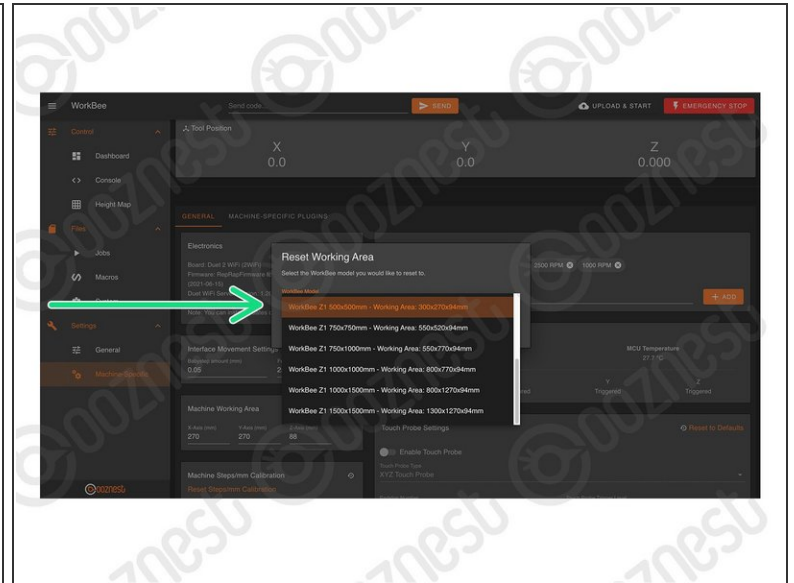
WorkBee

Send code...

SEND

UPLOAD & START

EMERGENCY STOP

Control

Dashboard

Console

Height Map

Files

Jobs

Macros

System

Settings

General

Machine-Specific

Tool Position

X
0.0

Y
0.0

Z
0.000

GENERAL MACHINE-SPECIFIC PLUGINS

Electronics

Board: Duet 2 WiFi (2WiFi)
Firmware: RepRapFirmware
(2021-06-15)
Duet WiFi Server
Note: You can

2500 RPM 1000 RPM

+ ADD

Interface Movement Settings

0.05

MCU Temperature
27.7°C

Triggered Triggered

Machine Working Area

270 270 88

Touch Probe Settings

Reset to Defaults

Enable Touch Probe

XYZ Touch Probe

Machine Steps/mm Calibration

Reset Steps/mm Calibration

Reset Working Area

Select the WorkBee model you would like to reset to.

WorkBee Model

WorkBee Z1 500x500mm - Working Area: 300x270x94mm

WorkBee Z1 750x750mm - Working Area: 550x520x94mm

WorkBee Z1 750x1000mm - Working Area: 550x770x94mm

WorkBee Z1 1000x1000mm - Working Area: 800x770x94mm

WorkBee Z1 1000x1500mm - Working Area: 800x1270x94mm

WorkBee Z1 1500x1500mm - Working Area: 1300x1270x94mm

ooznest